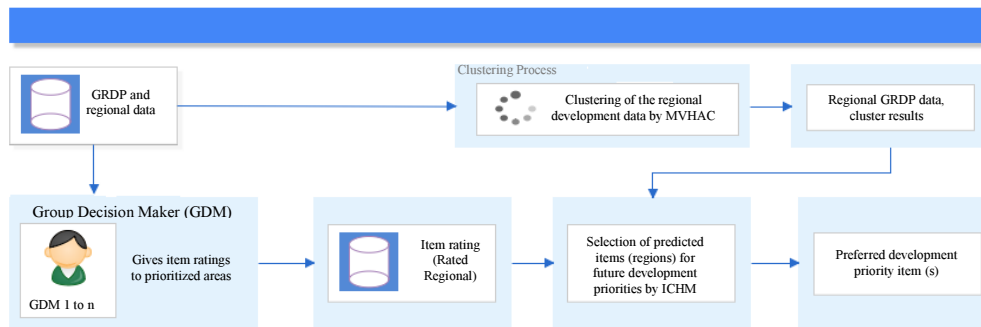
GRDP and regional data

Clustering Process

Clustering of the regional development data by MVHAC

Regional GRDP data, cluster results

Group Decision Maker (GDM)

GDM 1 to n

Gives item ratings to prioritized areas

Item rating (Rated Regional)

Selection of predicted items (regions) for future development priorities by ICHM

Preferred development priority item (s)